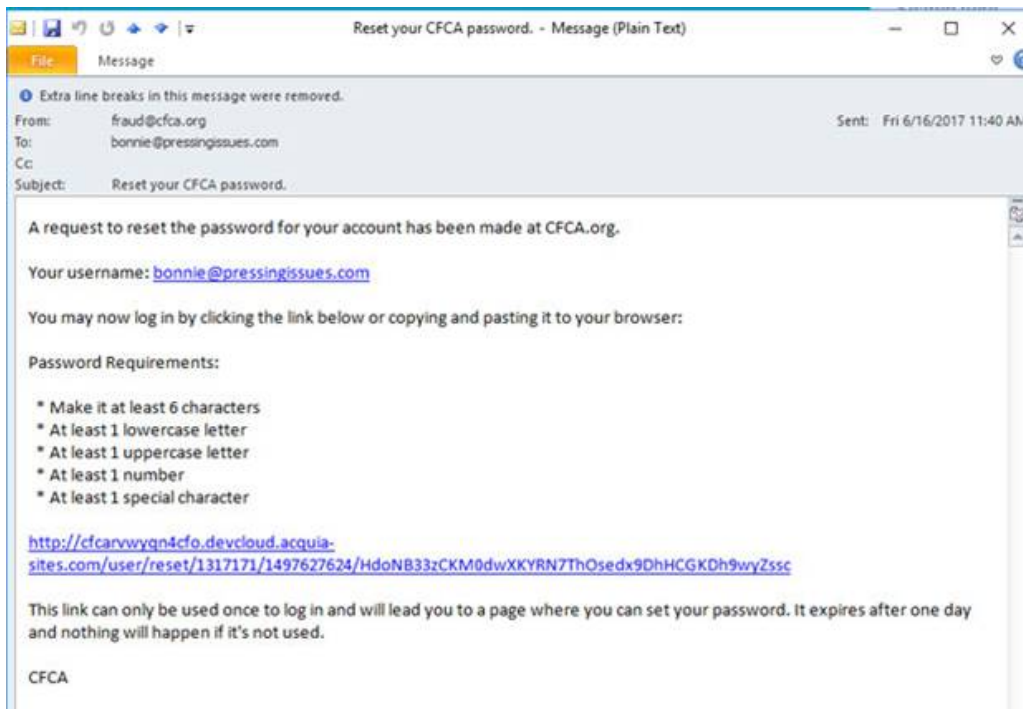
Reset your CFCA password. - Message (Plain Text)

File
Message

Extra line breaks in this message were removed.
From: fraud@cfca.org
To: bonnie@pressingissues.com
Cc:
Subject: Reset your CFCA password.
Sent: Fri 6/16/2017 11:40 AM

A request to reset the password for your account has been made at CFCA.org.

Your username: bonnie@pressingissues.com

You may now log in by clicking the link below or copying and pasting it to your browser:

Password Requirements:

* Make it at least 6 characters
* At least 1 lowercase letter
* At least 1 uppercase letter
* At least 1 number
* At least 1 special character

http://cfcarvwyqn4cfo.devcloud.acquia-sites.com/user/reset/1317171/1497627624/HdoNB33zCKM0dwXKYRN7ThOsedx9DhHCGKDh9wyZssc

This link can only be used once to log in and will lead you to a page where you can set your password. It expires after one day and nothing will happen if it's not used.

CFCA